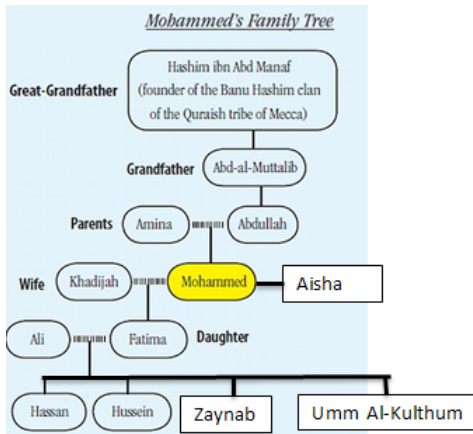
Mohammed's Family Tree

Great-Grandfather

Hashim ibn Abd Manaf (founder of the Banu Hashim clan of the Quraish tribe of Mecca)

Grandfather

Abd-al-Muttalib

Parents

Amina

Abdullah

Wife

Khadijah

Mohammed

Aisha

Ali

Fatima

Daughter

Hassan

Hussein

Zaynab

Umm Al-Kulthum